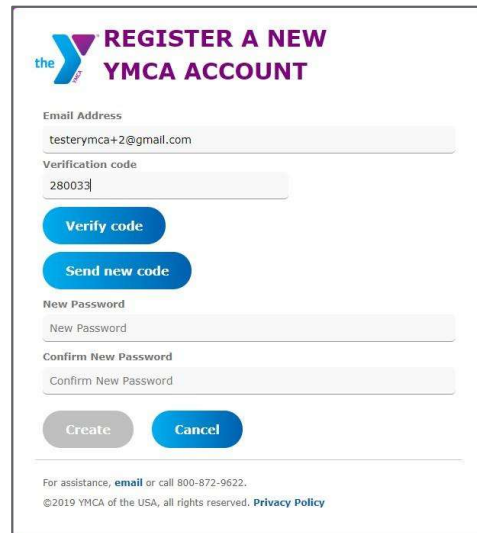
the YMCA

REGISTER A NEW YMCA ACCOUNT

Email Address

testerymca+2@gmail.com

Verification code

280033

Verify code

Send new code

New Password

New Password

Confirm New Password

Confirm New Password

Create

Cancel

For assistance, email or call 800-872-9622.

©2019 YMCA of the USA, all rights reserved. Privacy Policy